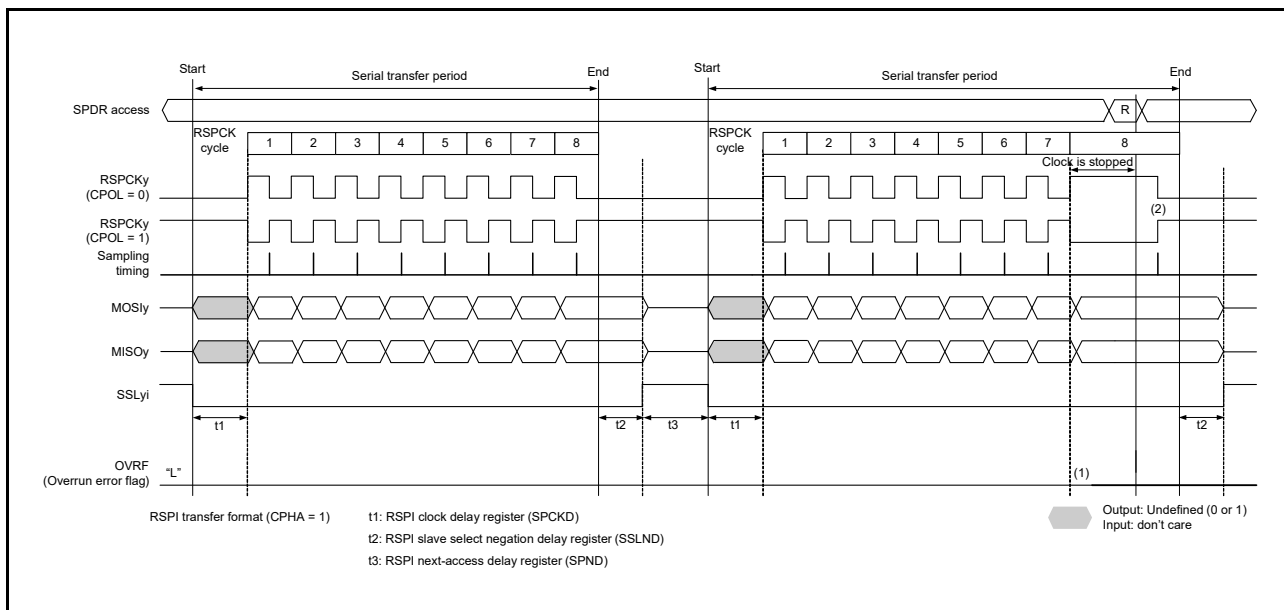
Start

Serial transfer period

End

Start

Serial transfer period

End

SPDR access

R

RSPCK cycle

1 2 3 4 5 6 7 8

RSPCK cycle

1 2 3 4 5 6 7 8

Clock is stopped

RSPCKy (CPOL = 0)

RSPCKy (CPOL = 1)

(2)

Sampling timing

MOSIy

MISOy

SSLyi

t1

t2

t3

t1

t2

OVRF (Overrun error flag)

"L"

(1)

RSPI transfer format (CPHA = 1)

t1: RSPI clock delay register (SPCKD)

t2: RSPI slave select negation delay register (SSLND)

t3: RSPI next-access delay register (SPND)

Output: Undefined (0 or 1)
Input: don't care